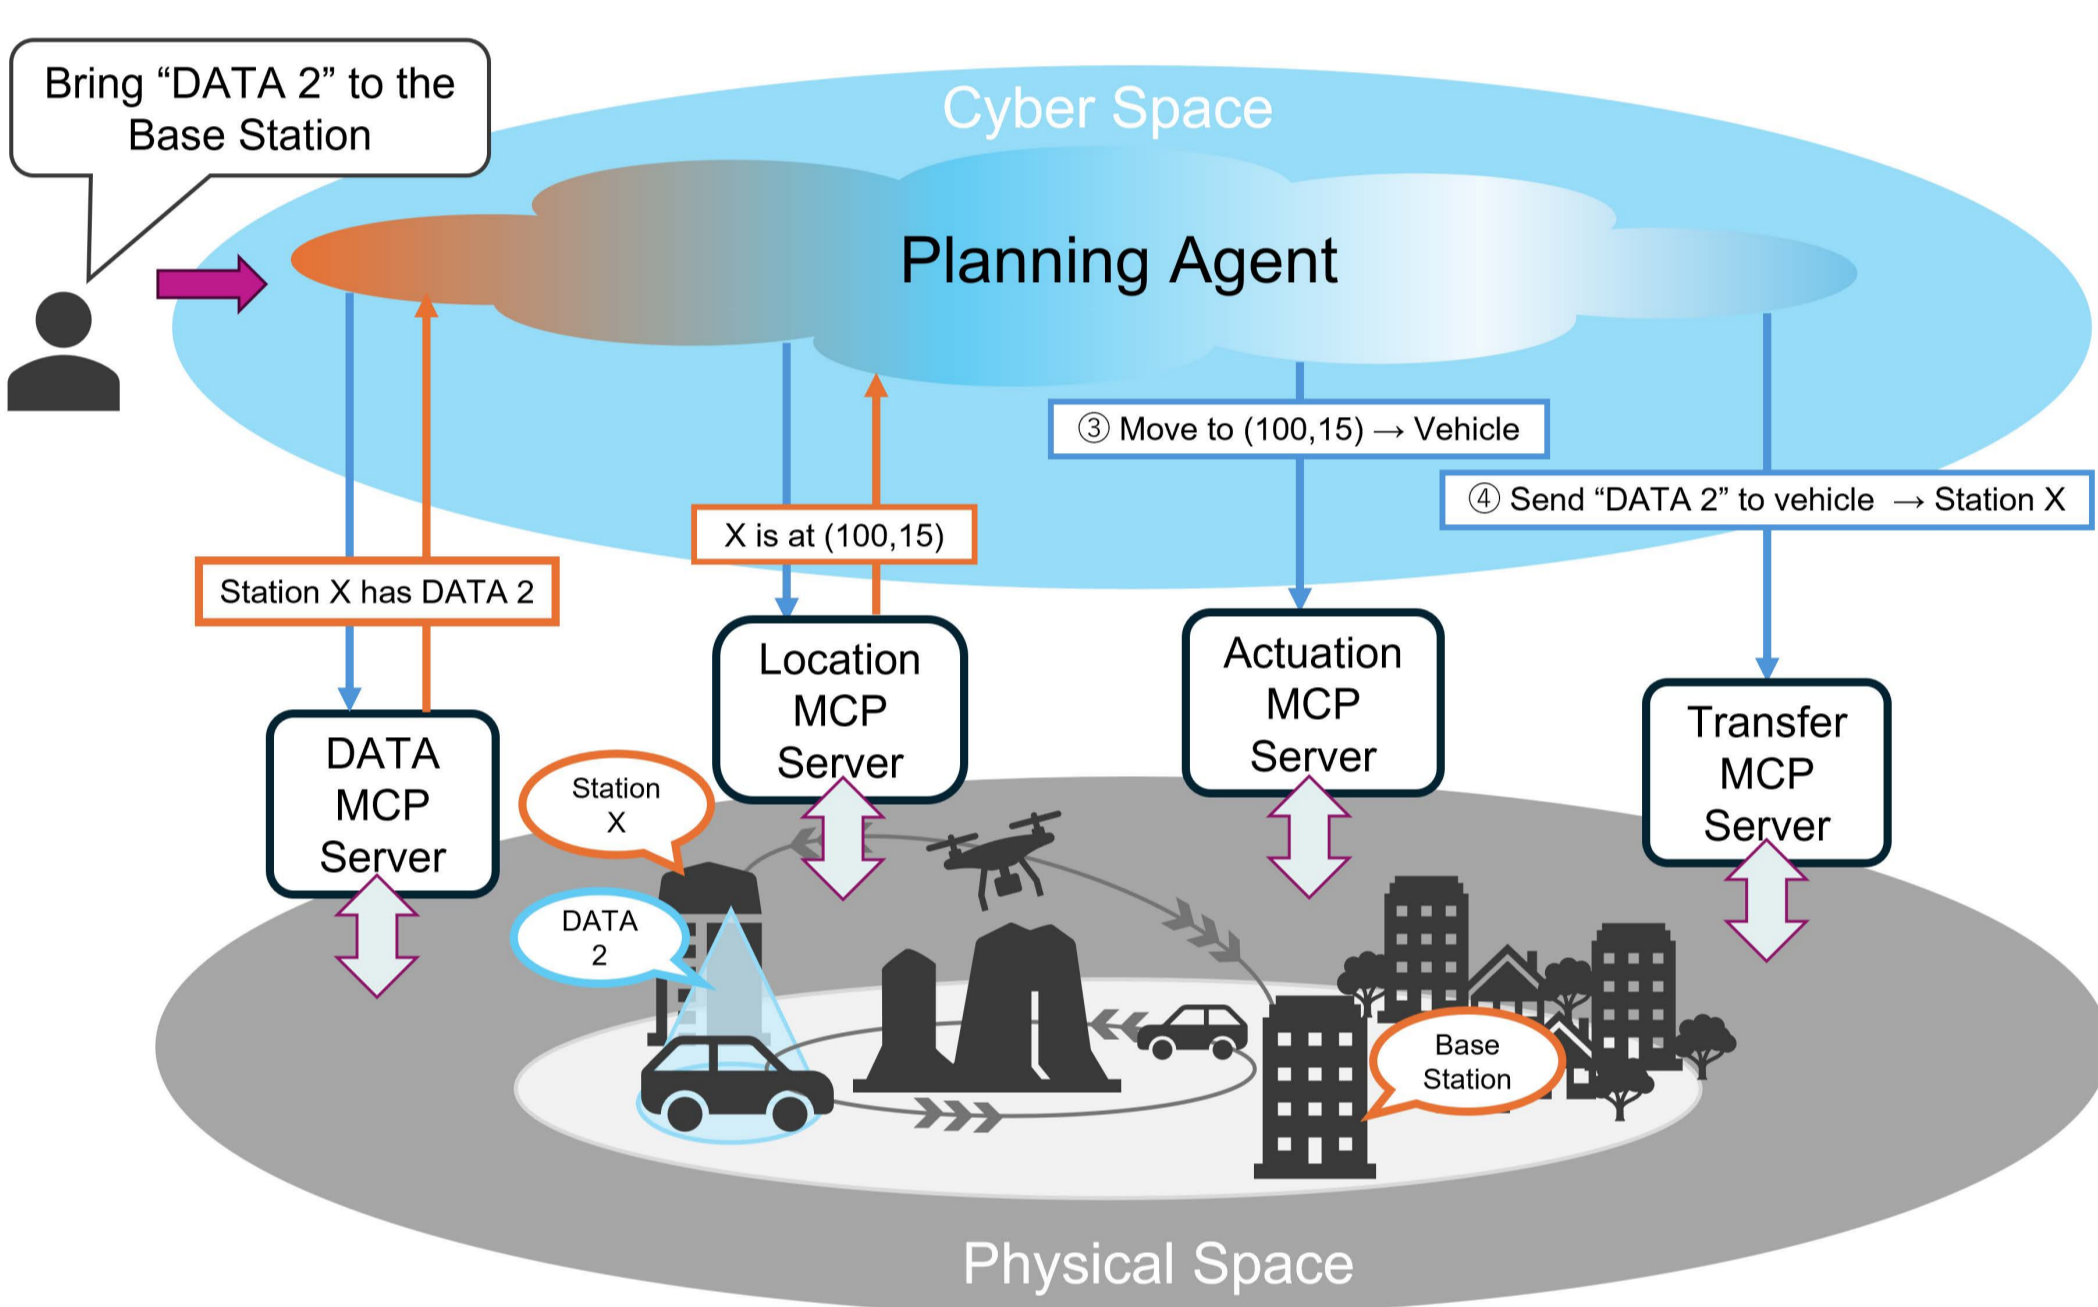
Bring “DATA 2” to the Base Station

Cyber Space

Planning Agent

③ Move to (100,15) → Vehicle

④ Send “DATA 2” to vehicle → Station X

X is at (100,15)

Station X has DATA 2

DATA MCP Server

Location MCP Server

Actuation MCP Server

Transfer MCP Server

Station X

DATA 2

Base Station

Physical Space